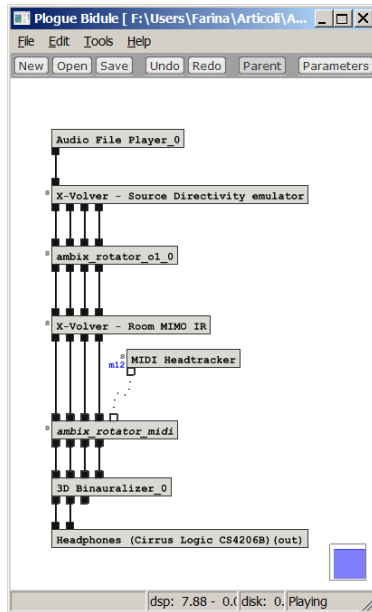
Plogue Bidule [ F:\Users\Farina\Articoli\A...

File Edit Tools Help

New Open Save Undo Redo Parent Parameters

Audio File Player_0

S X-Volver - Source Directivity emulator

S ambix_rotator_o1_0

S X-Volver - Room MIMO IR

S MIDI Headtracker

m12

S ambix_rotator_midi

3D Binauralizer_0

Headphones (Cirrus Logic CS4206B)(out)

dsp: 7.88 - 0.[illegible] disk: 0.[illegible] Playing